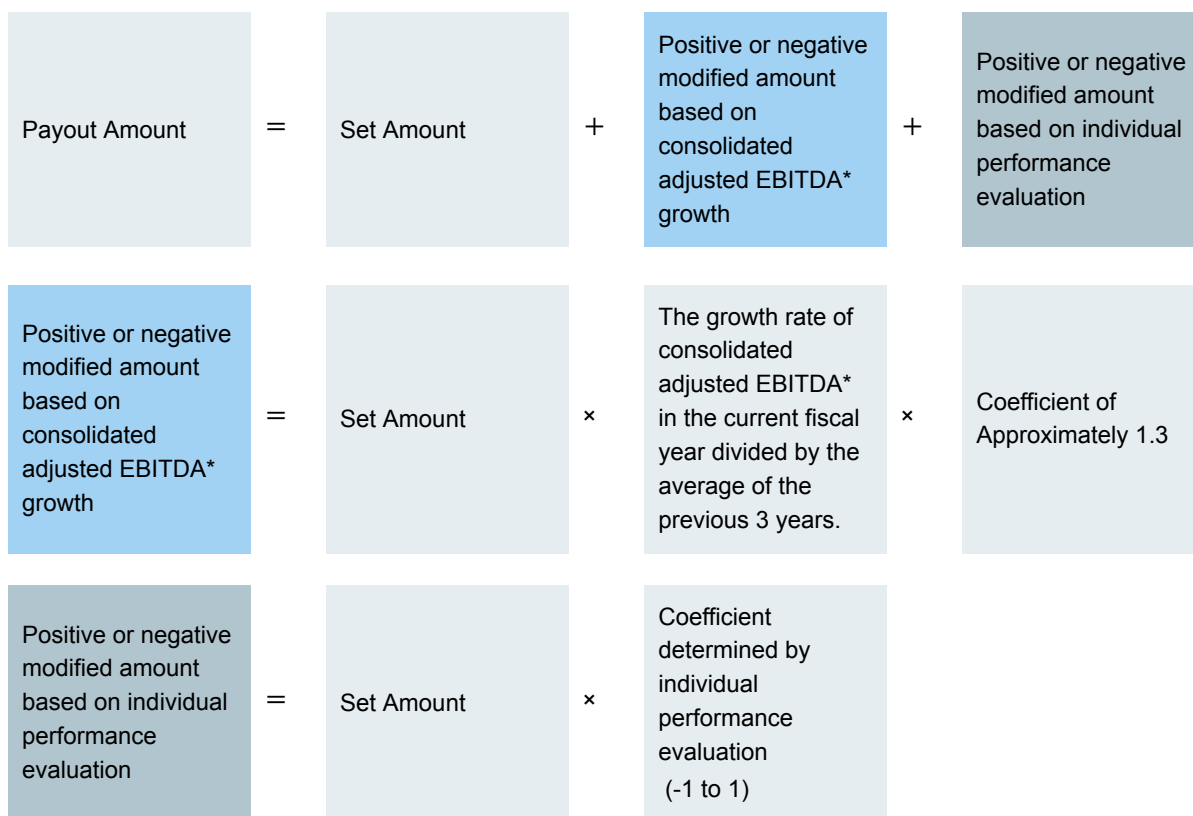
Payout Amount = Set Amount + Positive or negative modified amount based on consolidated adjusted EBITDA* growth + Positive or negative modified amount based on individual performance evaluation

Positive or negative modified amount based on consolidated adjusted EBITDA* growth = Set Amount × The growth rate of consolidated adjusted EBITDA* in the current fiscal year divided by the average of the previous 3 years. × Coefficient of Approximately 1.3

Positive or negative modified amount based on individual performance evaluation = Set Amount × Coefficient determined by individual performance evaluation (-1 to 1)